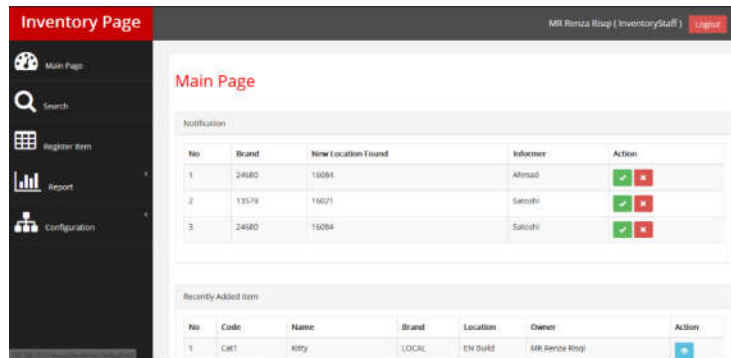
Inventory Page

MR Renza Risqi ( InventoryStaff ) Logout

Main Page

Search

Register Item

Report

Configuration

Main Page

Notification

| No | Brand | New Location Found | Informer | Action |
|---|---|---|---|---|
| 1 | 24680 | 16084 | Ahmad | |
| 2 | 13579 | 16021 | Satoshi | |
| 3 | 24680 | 16084 | Satoshi | |

Recently Added Item

| No | Code | Name | Brand | Location | Owner | Action |
|---|---|---|---|---|---|---|
| 1 | Cat1 | Kitty | LOCAL | EN Build | MR Renza Risqi | |